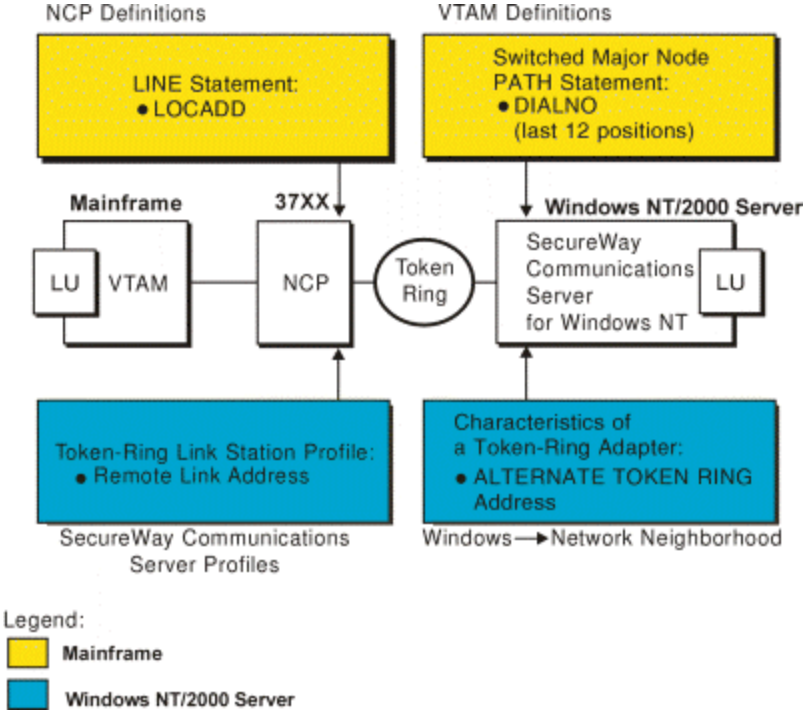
NCP Definitions

VTAM Definitions

LINE Statement:
● LOCADD

Switched Major Node PATH Statement:
● DIALNO (last 12 positions)

Mainframe

37XX

Windows NT/2000 Server

LU

VTAM

NCP

Token Ring

SecureWay Communications Server for Windows NT

LU

Token-Ring Link Station Profile:
● Remote Link Address

Characteristics of a Token-Ring Adapter:
● ALTERNATE TOKEN RING Address

SecureWay Communications Server Profiles

Windows → Network Neighborhood

Legend:

Mainframe

Windows NT/2000 Server